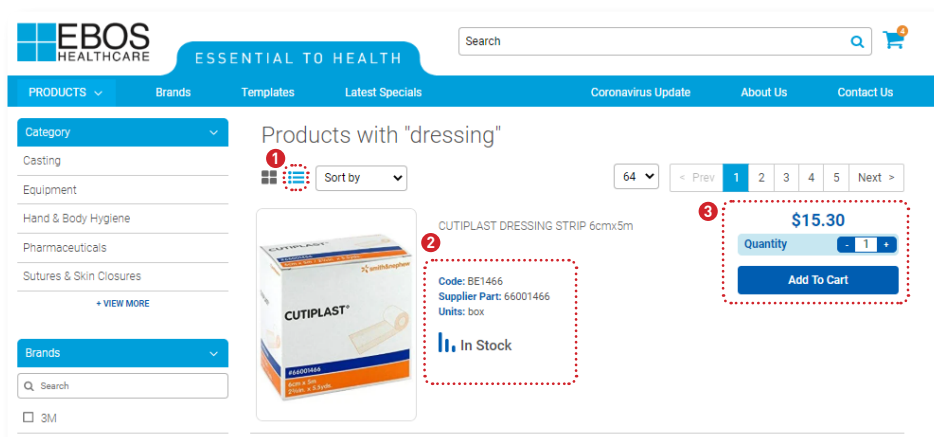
EBOS HEALTHCARE

ESSENTIAL TO HEALTH

Search

4

PRODUCTS Brands Templates Latest Specials Coronavirus Update About Us Contact Us

Category

Casting

Equipment

Hand & Body Hygiene

Pharmaceuticals

Sutures & Skin Closures

+ VIEW MORE

Brands

Search

3M

Products with "dressing"

1

Sort by

64

< Prev 1 2 3 4 5 Next >

CUTIPLAST smith&nephew #66001466 6cm x 5m

CUTIPLAST DRESSING STRIP 6cmx5m

2

Code: BE1466
Supplier Part: 66001466
Units: box

In Stock

3

$15.30

Quantity - 1 +

Add To Cart